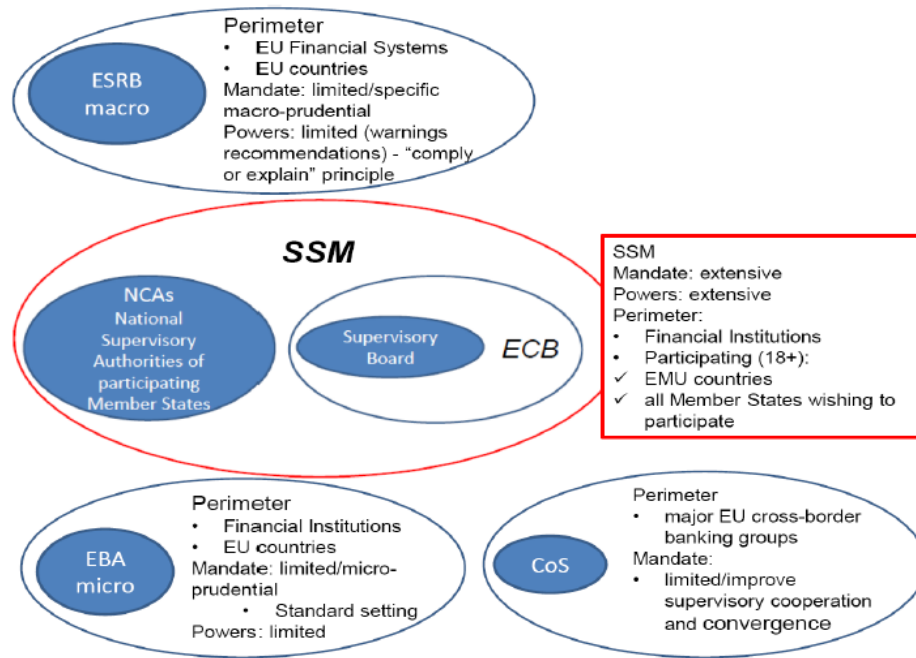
ESRB macro

Perimeter
• EU Financial Systems
• EU countries
Mandate: limited/specific macro-prudential
Powers: limited (warnings recommendations) - "comply or explain" principle

SSM

NCAs National Supervisory Authorities of participating Member States

Supervisory Board

ECB

SSM
Mandate: extensive
Powers: extensive
Perimeter:
• Financial Institutions
• Participating (18+):
✓ EMU countries
✓ all Member States wishing to participate

EBA micro

Perimeter
• Financial Institutions
• EU countries
Mandate: limited/micro-prudential
• Standard setting
Powers: limited

CoS

Perimeter
• major EU cross-border banking groups
Mandate:
• limited/improve supervisory cooperation and convergence